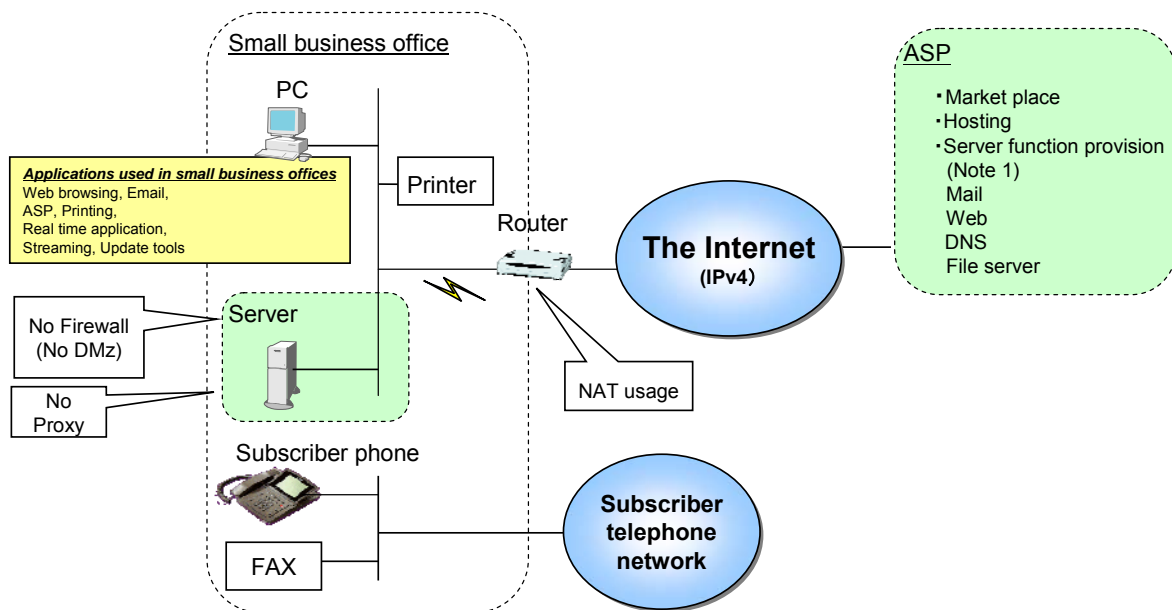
Small business office

PC

Applications used in small business offices
Web browsing, Email,
ASP, Printing,
Real time application,
Streaming, Update tools

Printer

Router

No Firewall (No DMz)

Server

No Proxy

NAT usage

Subscriber phone

FAX

The Internet
(IPv4)

Subscriber telephone network

ASP
・Market place
・Hosting
・Server function provision (Note 1)
Mail
Web
DNS
File server